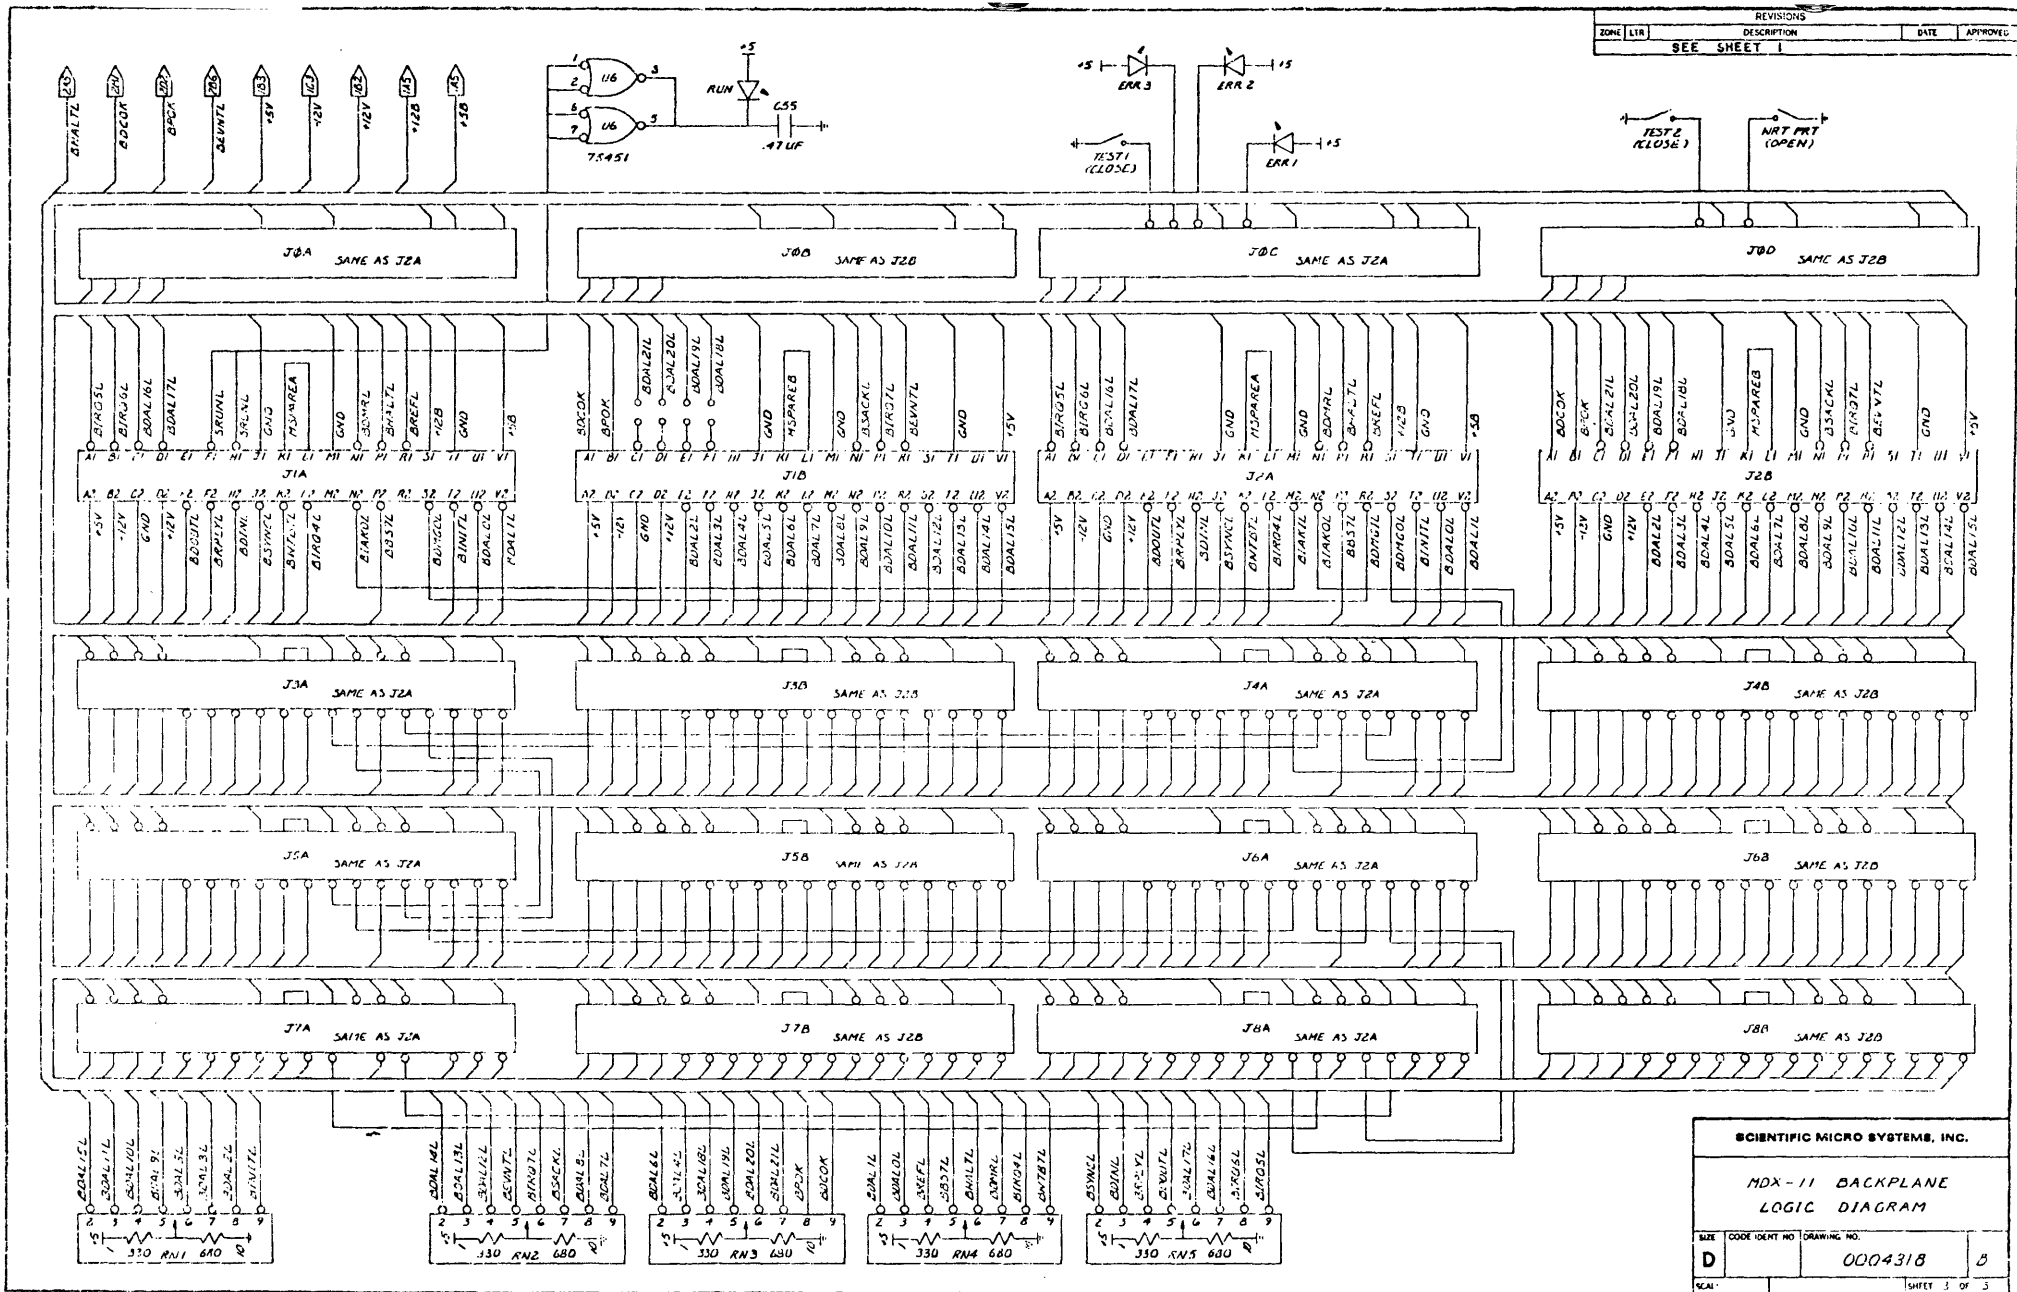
REVISIONS

| ZONE | LTR | DESCRIPTION | DATE | APPROVED |
|---|---|---|---|---|
| | | SEE SHEET 1 | | |

2A2 BHALTL
2H1 BDCOK
2P1 BPOK
2R6 BEVNTL
1B3 +5V
1C3 +12V
1B2 +12V
1A5 +12B
1A5 +5B

1 2 U6 3
6 7 U6 5
75451
+5 RUN C55 .47UF

+5 ERR 3
+15 ERR 2
TEST1 (CLOSE)
ERR 1 +5
TEST2 (CLOSE)
NRT PRT (OPEN)

JØA SAME AS J2A
JØB SAME AS J2B
JØC SAME AS J2A
JØD SAME AS J2B

J1A
BIRQ5L BIRQ6L BDAL16L BDAL17L SRUNL SRUNL GND MSPAREA GND BDMRL BHALTL BREFL +12B GND +5B
A1 B1 C1 D1 E1 F1 H1 J1 K1 L1 M1 N1 P1 R1 S1 T1 U1 V1
A2 B2 C2 D2 E2 F2 H2 J2 K2 L2 M2 N2 P2 R2 S2 T2 U2 V2
+5V +12V GND +12V BDOUTL BRPLYL BDINL BSYNCL BWTBTL BIRQ4L BIAKOL BBS7L BDMGOL BINITL BDAL0L BDAL1L

J1B
BDCOK BPOK BDAL21L BDAL20L BDAL19L BDAL18L GND MSPAREB GND BSACKL BIRQ7L BEVNTL GND +5V
A1 B1 C1 D1 E1 F1 H1 J1 K1 L1 M1 N1 P1 R1 S1 T1 U1 V1
A2 B2 C2 D2 E2 F2 H2 J2 K2 L2 M2 N2 P2 R2 S2 T2 U2 V2
+5V -12V GND +12V BDAL2L BDAL3L BDAL4L BDAL5L BDAL6L BDAL7L BDAL8L BDAL9L BDAL10L BDAL11L BDAL12L BDAL13L BDAL14L BDAL15L

J2A
BIRQ5L BIRQ6L BDAL16L BDAL17L GND MSPAREA GND BDMRL BHALTL BREFL +12B GND +5B
A1 B1 C1 D1 E1 F1 H1 J1 K1 L1 M1 N1 P1 R1 S1 T1 U1 V1
A2 B2 C2 D2 E2 F2 H2 J2 K2 L2 M2 N2 P2 R2 S2 T2 U2 V2
+5V -12V GND +12V BDOUTL BRPLYL BDINL BSYNCL BWTBTL BIRQ4L BIAKIL BIAKOL BBS7L BDMGIL BDMGOL BINITL BDAL0L BDAL1L

J2B
BDCOK BPOK BDAL21L BDAL20L BDAL19L BDAL18L GND MSPAREB GND BSACKL BIRQ7L BEVNTL GND +5V
A1 B1 C1 D1 E1 F1 H1 J1 K1 L1 M1 N1 P1 R1 S1 T1 U1 V1
A2 B2 C2 D2 E2 F2 H2 J2 K2 L2 M2 N2 P2 R2 S2 T2 U2 V2
+5V -12V GND +12V BDAL2L BDAL3L BDAL4L BDAL5L BDAL6L BDAL7L BDAL8L BDAL9L BDAL10L BDAL11L BDAL12L BDAL13L BDAL14L BDAL15L

J3A SAME AS J2A
J3B SAME AS J2B
J4A SAME AS J2A
J4B SAME AS J2B
J5A SAME AS J2A
J5B SAME AS J2B
J6A SAME AS J2A
J6B SAME AS J2B
J7A SAME AS J2A
J7B SAME AS J2B
J8A SAME AS J2A
J8B SAME AS J2B

BDAL15L BDAL11L BDAL10L BDAL9L BDAL5L BDAL3L BDAL2L BINITL
2 3 4 5 6 7 8 9
+5 1 330 RN1 680 10

BDAL14L BDAL13L BDAL12L BEVNTL BIRQ7L BSACKL BDAL8L BDAL7L
2 3 4 5 6 7 8 9
+5 1 330 RN2 680 10

BDAL6L BDAL4L BDAL18L BDAL19L BDAL20L BDAL21L BPOK BDCOK
2 3 4 5 6 7 8 9
+5 1 330 RN3 680 10

BDAL1L BDAL0L BREFL BBS7L BHALTL BDMRL BIRQ4L BWTBTL
2 3 4 5 6 7 8 9
+5 1 330 RN4 680 10

BSYNCL BDINL BRPLYL BDOUTL BDAL17L BDAL16L BIRQ6L BIRQ5L
2 3 4 5 6 7 8 9
+5 1 330 RN5 680 10

SCIENTIFIC MICRO SYSTEMS, INC.
MDX-11 BACKPLANE LOGIC DIAGRAM
SIZE D CODE IDENT NO DRAWING NO. 0004318 B
SCALE SHEET 3 OF 3